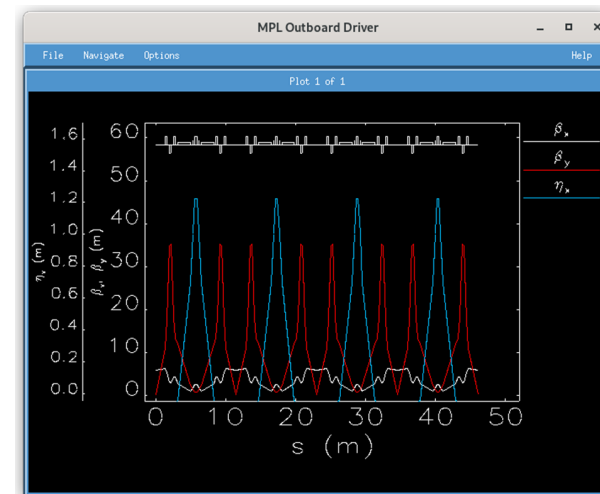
MPL Outboard Driver

File Navigate Options Help

Plot 1 of 1

1.6
1.4
1.2
1.0
0.8
0.6
0.4
0.2
0.0

$\eta_x$ (m)

60
50
40
30
20
10
0

$\beta_x, \beta_y$ (m)

0 10 20 30 40 50

s (m)

$\beta_x$
$\beta_y$
$\eta_x$